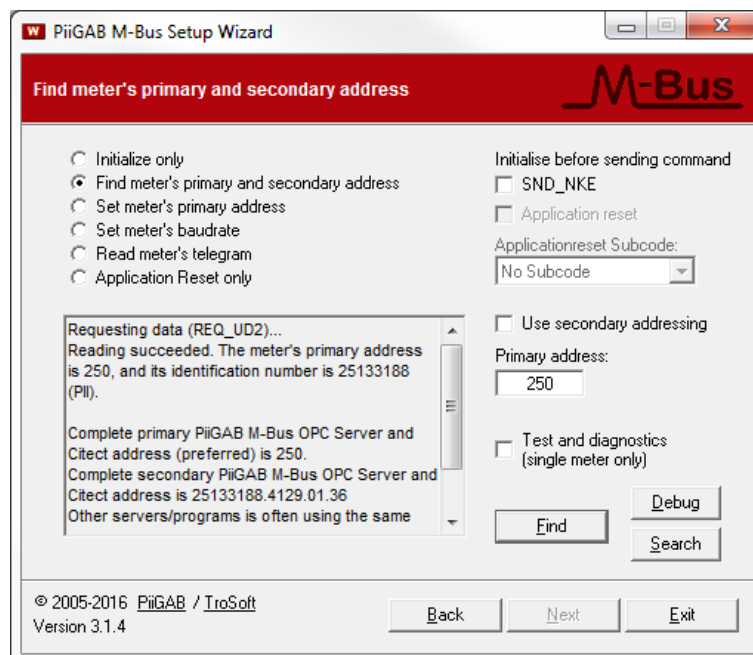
PiiGAB M-Bus Setup Wizard

Find meter's primary and secondary address

M-Bus

Initialize only
Find meter's primary and secondary address
Set meter's primary address
Set meter's baudrate
Read meter's telegram
Application Reset only

Initialise before sending command
SND_NKE
Application reset
Applicationreset Subcode:
No Subcode

Requesting data (REQ_UD2)...
Reading succeeded. The meter's primary address is 250, and its identification number is 25133188 (PII).

Complete primary PiiGAB M-Bus OPC Server and Citect address (preferred) is 250.
Complete secondary PiiGAB M-Bus OPC Server and Citect address is 25133188.4129.01.36
Other servers/programs is often using the same

Use secondary addressing
Primary address:
250

Test and diagnostics (single meter only)

Debug
Find
Search

© 2005-2016 PiiGAB / TroSoft
Version 3.1.4

Back
Next
Exit